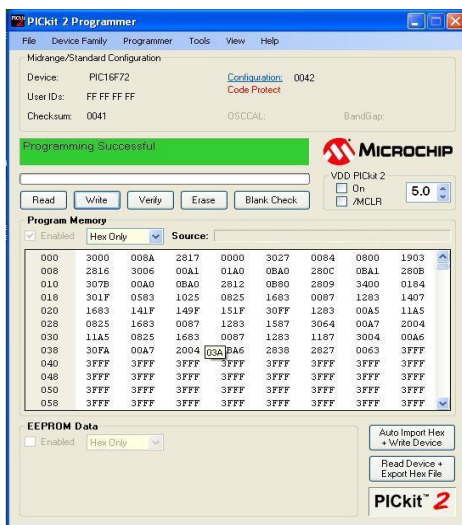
PICkit 2 Programmer

File Device Family Programmer Tools View Help

Midrange/Standard Configuration

Device: PIC16F72 Configuration: 0042

Code Protect

User IDs: FF FF FF FF

Checksum: 0041 OSCCAL: BandGap:

Programming Successful

MICROCHIP

VDD PICkit 2

On

/MCLR

5.0

Read Write Verify Erase Blank Check

Program Memory

Enabled Hex Only Source:

| 000 | 3000 | 008A | 2817 | 0000 | 3027 | 0084 | 0800 | 1903 |
|---|---|---|---|---|---|---|---|---|
| 008 | 2816 | 3006 | 00A1 | 01A0 | 0BA0 | 280C | 0BA1 | 280B |
| 010 | 307B | 00A0 | 0BA0 | 2812 | 0B80 | 2809 | 3400 | 0184 |
| 018 | 301F | 0583 | 1025 | 0825 | 1683 | 0087 | 1283 | 1407 |
| 020 | 1683 | 141F | 149F | 151F | 30FF | 1283 | 00A5 | 11A5 |
| 028 | 0825 | 1683 | 0087 | 1283 | 1587 | 3064 | 00A7 | 2004 |
| 030 | 11A5 | 0825 | 1683 | 0087 | 1283 | 1187 | 3004 | 00A6 |
| 038 | 30FA | 00A7 | 2004 | 03A BA6 | 2838 | 2827 | 0063 | 3FFF |
| 040 | 3FFF | 3FFF | 3FFF | 3FFF | 3FFF | 3FFF | 3FFF | 3FFF |
| 048 | 3FFF | 3FFF | 3FFF | 3FFF | 3FFF | 3FFF | 3FFF | 3FFF |
| 050 | 3FFF | 3FFF | 3FFF | 3FFF | 3FFF | 3FFF | 3FFF | 3FFF |
| 058 | 3FFF | 3FFF | 3FFF | 3FFF | 3FFF | 3FFF | 3FFF | 3FFF |

EEPROM Data

Enabled Hex Only

Auto Import Hex + Write Device

Read Device + Export Hex File

PICkit™ 2